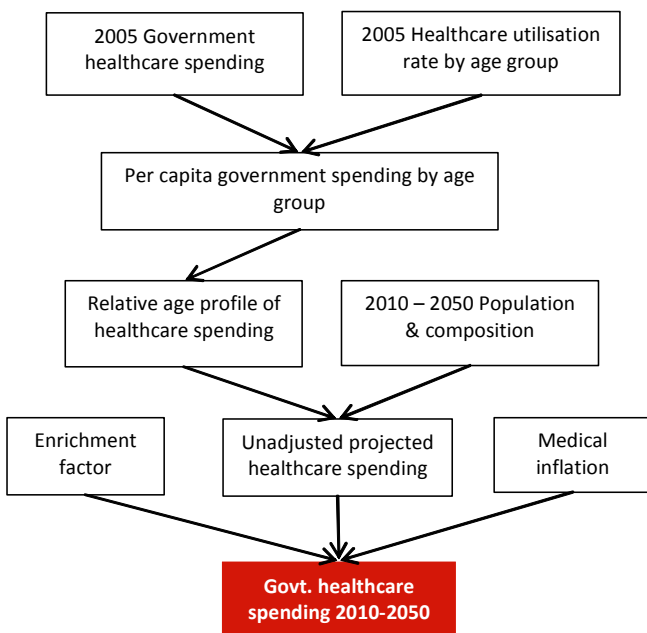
2005 Government healthcare spending

2005 Healthcare utilisation rate by age group

Per capita government spending by age group

Relative age profile of healthcare spending

2010 – 2050 Population & composition

Enrichment factor

Unadjusted projected healthcare spending

Medical inflation

Govt. healthcare spending 2010-2050